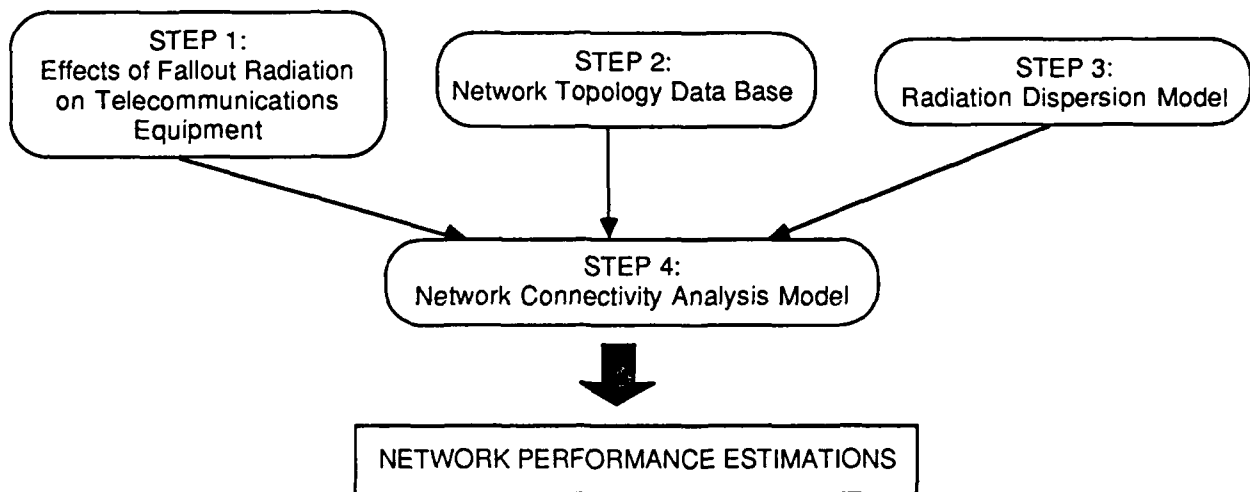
STEP 1:
Effects of Fallout Radiation on Telecommunications Equipment

STEP 2:
Network Topology Data Base

STEP 3:
Radiation Dispersion Model

STEP 4:
Network Connectivity Analysis Model

NETWORK PERFORMANCE ESTIMATIONS